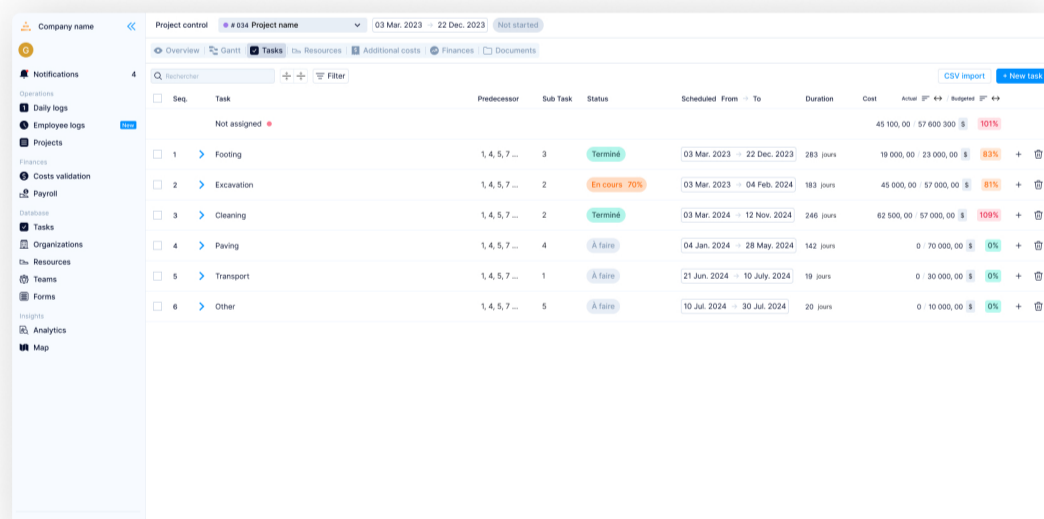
Company name

G

Notifications 4

Operations

Daily logs

Employee logs New

Projects

Finances

Costs validation

Payroll

Database

Tasks

Organizations

Resources

Teams

Forms

Insights

Analytics

Map

Project control # 034 Project name 03 Mar. 2023 → 22 Dec. 2023 Not started

Overview Gantt Tasks Resources Additional costs Finances Documents

Rechercher Filter CSV import + New task

| Seq. | Task | Predecessor | Sub Task | Status | Scheduled From → To | Duration | Cost Actual / Budgeted | |
|---|---|---|---|---|---|---|---|---|
| | Not assigned | | | | | | 45 100, 00 / 57 600 300 $ | 101% |
| 1 | Footing | 1, 4, 5, 7 ... | 3 | Terminé | 03 Mar. 2023 → 22 Dec. 2023 | 283 jours | 19 000, 00 / 23 000, 00 $ | 83% |
| 2 | Excavation | 1, 4, 5, 7 ... | 2 | En cours 70% | 03 Mar. 2023 → 04 Feb. 2024 | 183 jours | 45 000, 00 / 57 000, 00 $ | 81% |
| 3 | Cleaning | 1, 4, 5, 7 ... | 2 | Terminé | 03 Mar. 2024 → 12 Nov. 2024 | 246 jours | 62 500, 00 / 57 000, 00 $ | 109% |
| 4 | Paving | 1, 4, 5, 7 ... | 4 | À faire | 04 Jan. 2024 → 28 May. 2024 | 142 jours | 0 / 70 000, 00 $ | 0% |
| 5 | Transport | 1, 4, 5, 7 ... | 1 | À faire | 21 Jun. 2024 → 10 July. 2024 | 19 jours | 0 / 30 000, 00 $ | 0% |
| 6 | Other | 1, 4, 5, 7 ... | 5 | À faire | 10 Jul. 2024 → 30 Jul. 2024 | 20 jours | 0 / 10 000, 00 $ | 0% |